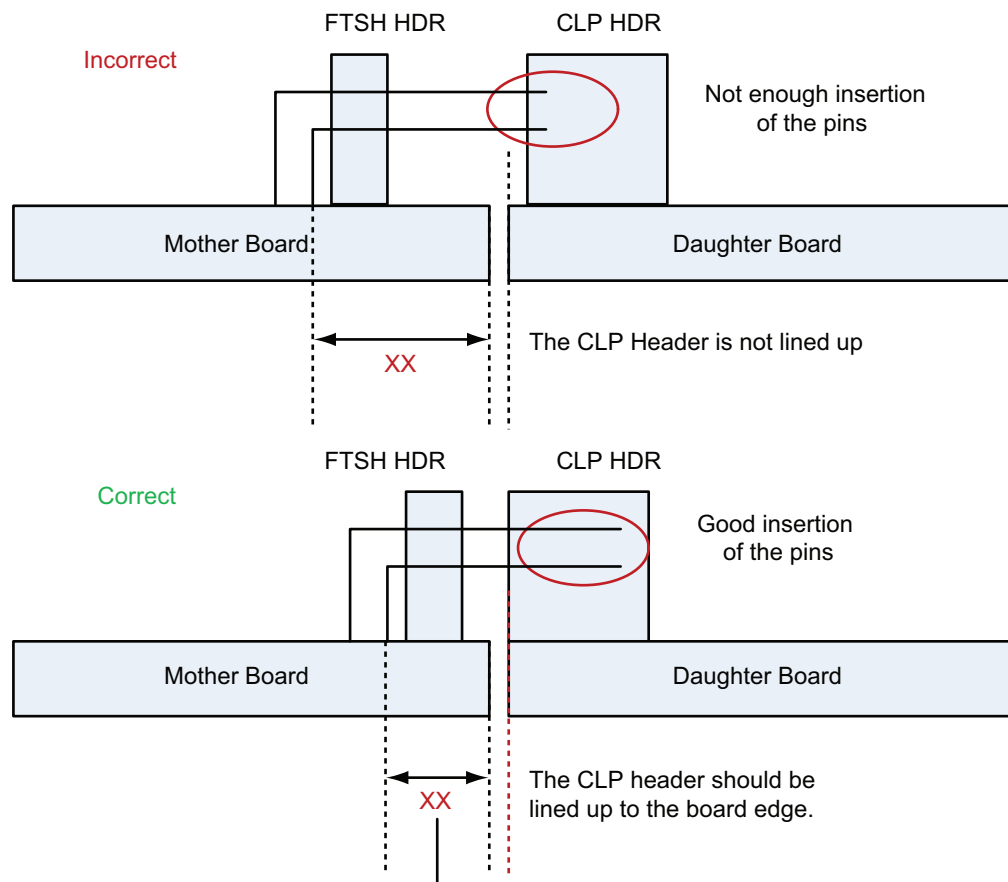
FTSH HDR

CLP HDR

Incorrect

Not enough insertion of the pins

Mother Board

Daughter Board

The CLP Header is not lined up

XX

FTSH HDR

CLP HDR

Correct

Good insertion of the pins

Mother Board

Daughter Board

The CLP header should be lined up to the board edge.

XX